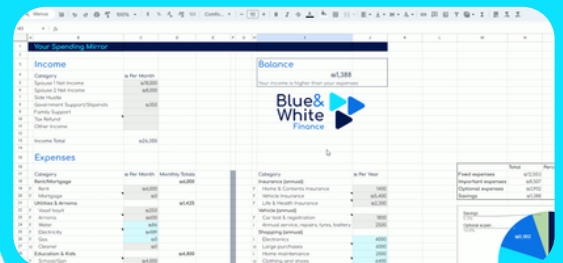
Your Spending Mirror

Income

Category | ₪ Per Month
Spouse 1 Net Income | ₪8,000
Spouse 2 Net Income | ₪6,000
Side Hustle
Government Support/Stipends | ₪150
Family Support
Tax Refund
Other Income

Income Total | ₪24,150

Balance
₪1,388
Your income is higher than your expenses

Blue& White Finance

Expenses

Category | ₪ Per Month | Monthly Totals
Rent/Mortgage | | ₪4,800
Rent | ₪4,800
Mortgage | ₪0
Utilities & Arnona | | ₪1,435
Vaad bayit | ₪200
Arnona | ₪475
Water | ₪150
Electricity | ₪450
Gas | ₪0
Cleaner | ₪0
Education & Kids | | ₪4,800
School/Gan | ₪4,000

Category | ₪ Per Year
Insurance (annual)
Home & Contents Insurance | 1400
Vehicle Insurance | ₪5,400
Life & Health Insurance | ₪2,310
Vehicle (annual)
Car test & registration | 1800
Annual service, repairs, tyres, battery | 2500
Shopping (annual)
Electronics | 4000
Large purchases | 4000
Home maintenance | 2000
Clothing and shoes | 4000

| Total | Perc
Fixed expenses | ₪12,653
Important expenses | ₪6,507
Optional expenses | ₪1,992
Savings | ₪1,388

Savings
Optional expen
₪6,983